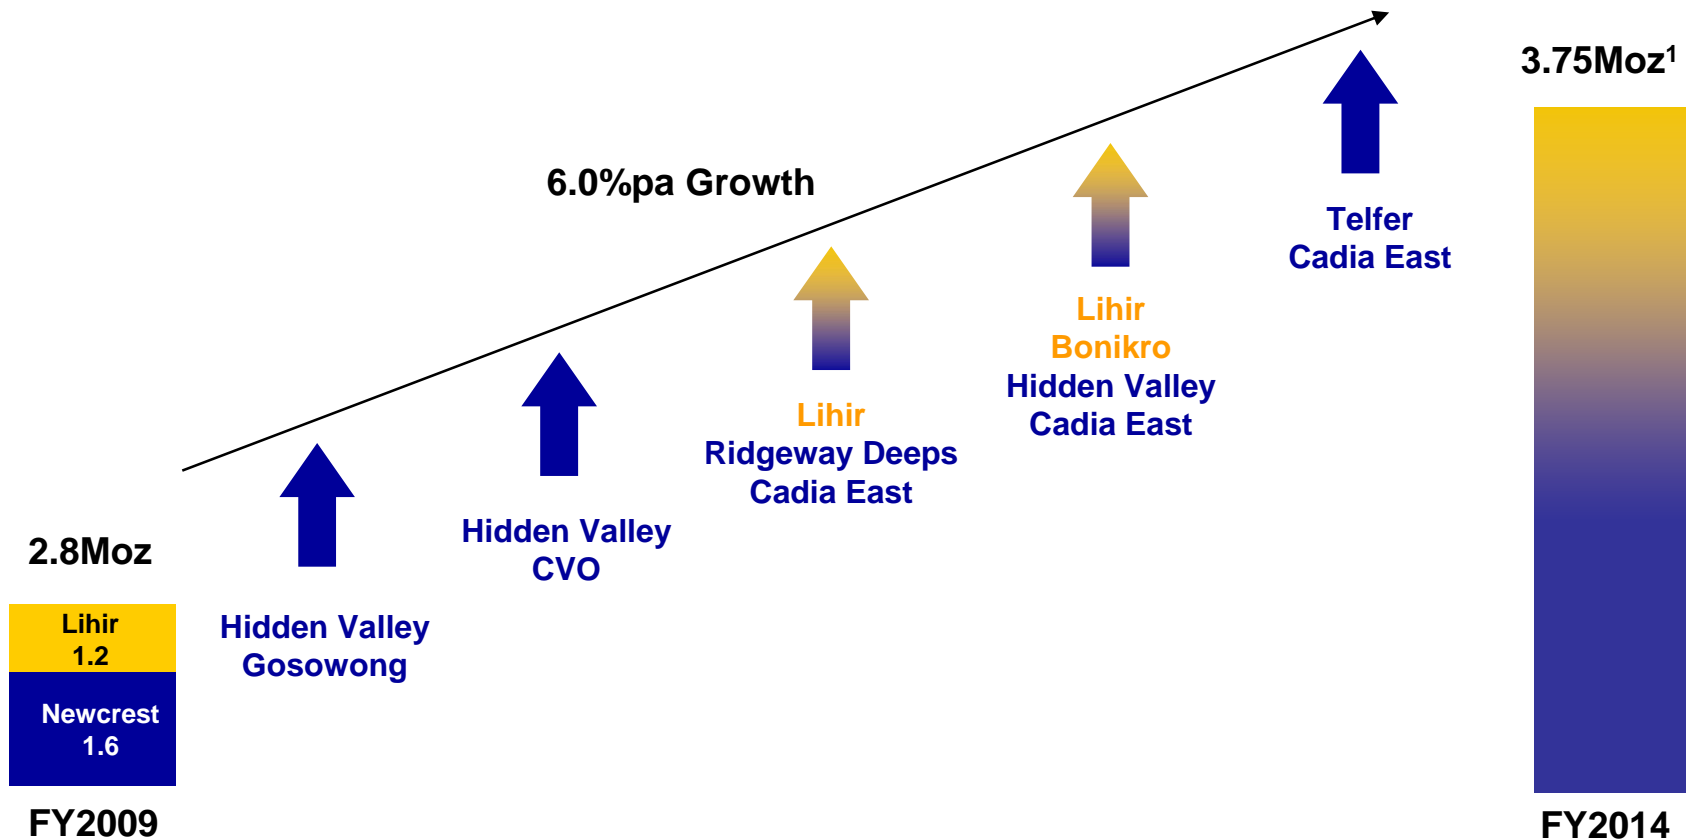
3.75Moz$^1$

6.0%pa Growth

Telfer
Cadia East

Lihir
Bonikro
Hidden Valley
Cadia East

Lihir
Ridgeway Deeps
Cadia East

Hidden Valley
CVO

2.8Moz

Hidden Valley
Gosowong

Lihir
1.2

Newcrest
1.6

FY2009

FY2014